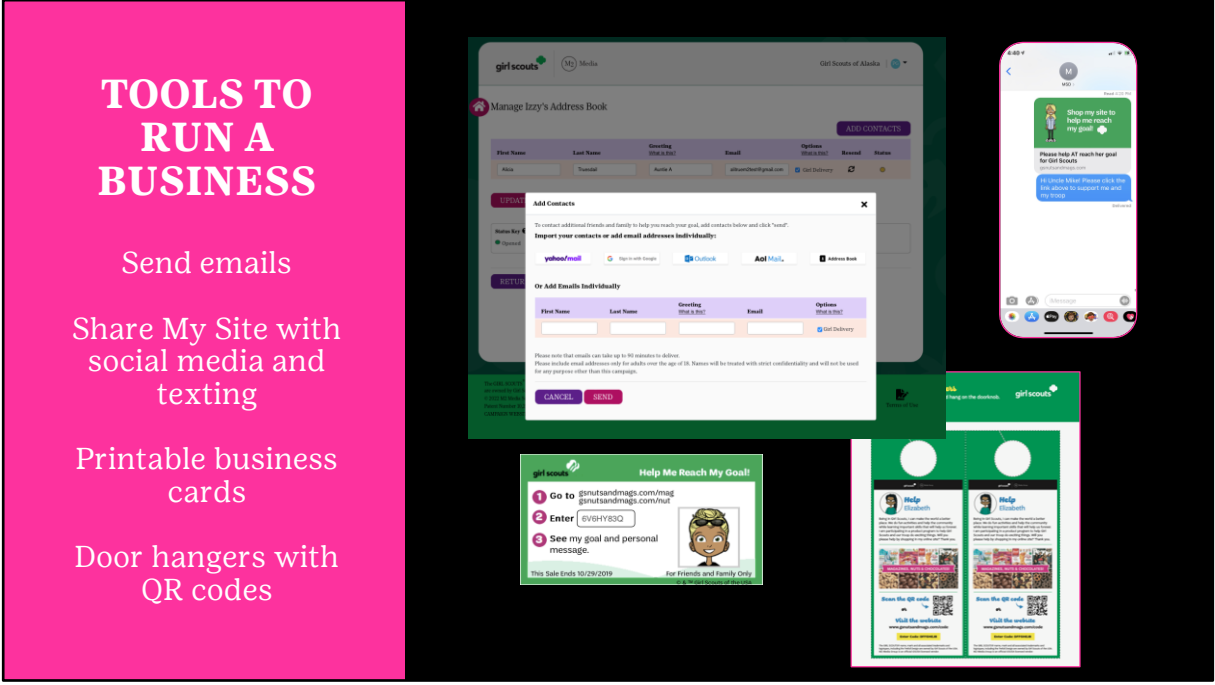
TOOLS TO RUN A BUSINESS

Send emails

Share My Site with social media and texting

Printable business cards

Door hangers with QR codes

girl scouts My Media Girl Scouts of Alaska

Manage Izzy's Address Book

ADD CONTACTS

| First Name | Last Name | Greeting What is this? | Email | Options What is this? | Resend | Status |
|---|---|---|---|---|---|---|
| Alicia | Truesdell | Auntie A | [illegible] | Girl Delivery | | |

UPDATE

RETURN

Add Contacts

To contact additional friends and family to help you reach your goal, add contacts below and click "send".

Import your contacts or add email addresses individually:

yahoo!mail Sign in with Google Outlook Aol Mail. Address Book

Or Add Emails Individually

| First Name | Last Name | Greeting What is this? | Email | Options What is this? |
|---|---|---|---|---|
| | | | | Girl Delivery |

Please note that emails can take up to 90 minutes to deliver.
Please include email addresses only for adults over the age of 18. Names will be treated with strict confidentiality and will not be used for any purpose other than this campaign.

CANCEL SEND

M
MSD

Shop my site to help me reach my goal!

Please help AT reach her goal for Girl Scouts
gsnutsandmags.com

Hi Uncle Mike! Please click the link above to support me and my troop

Message

girl scouts Help Me Reach My Goal!

1 Go to gsnutsandmags.com/mag gsnutsandmags.com/nut
2 Enter 6V6HY83Q
3 See my goal and personal message.

This Sale Ends 10/29/2019 For Friends and Family Only

girl scouts

Help Elizabeth

Help Elizabeth

Scan the QR code

Visit the website

Scan the QR code

Visit the website